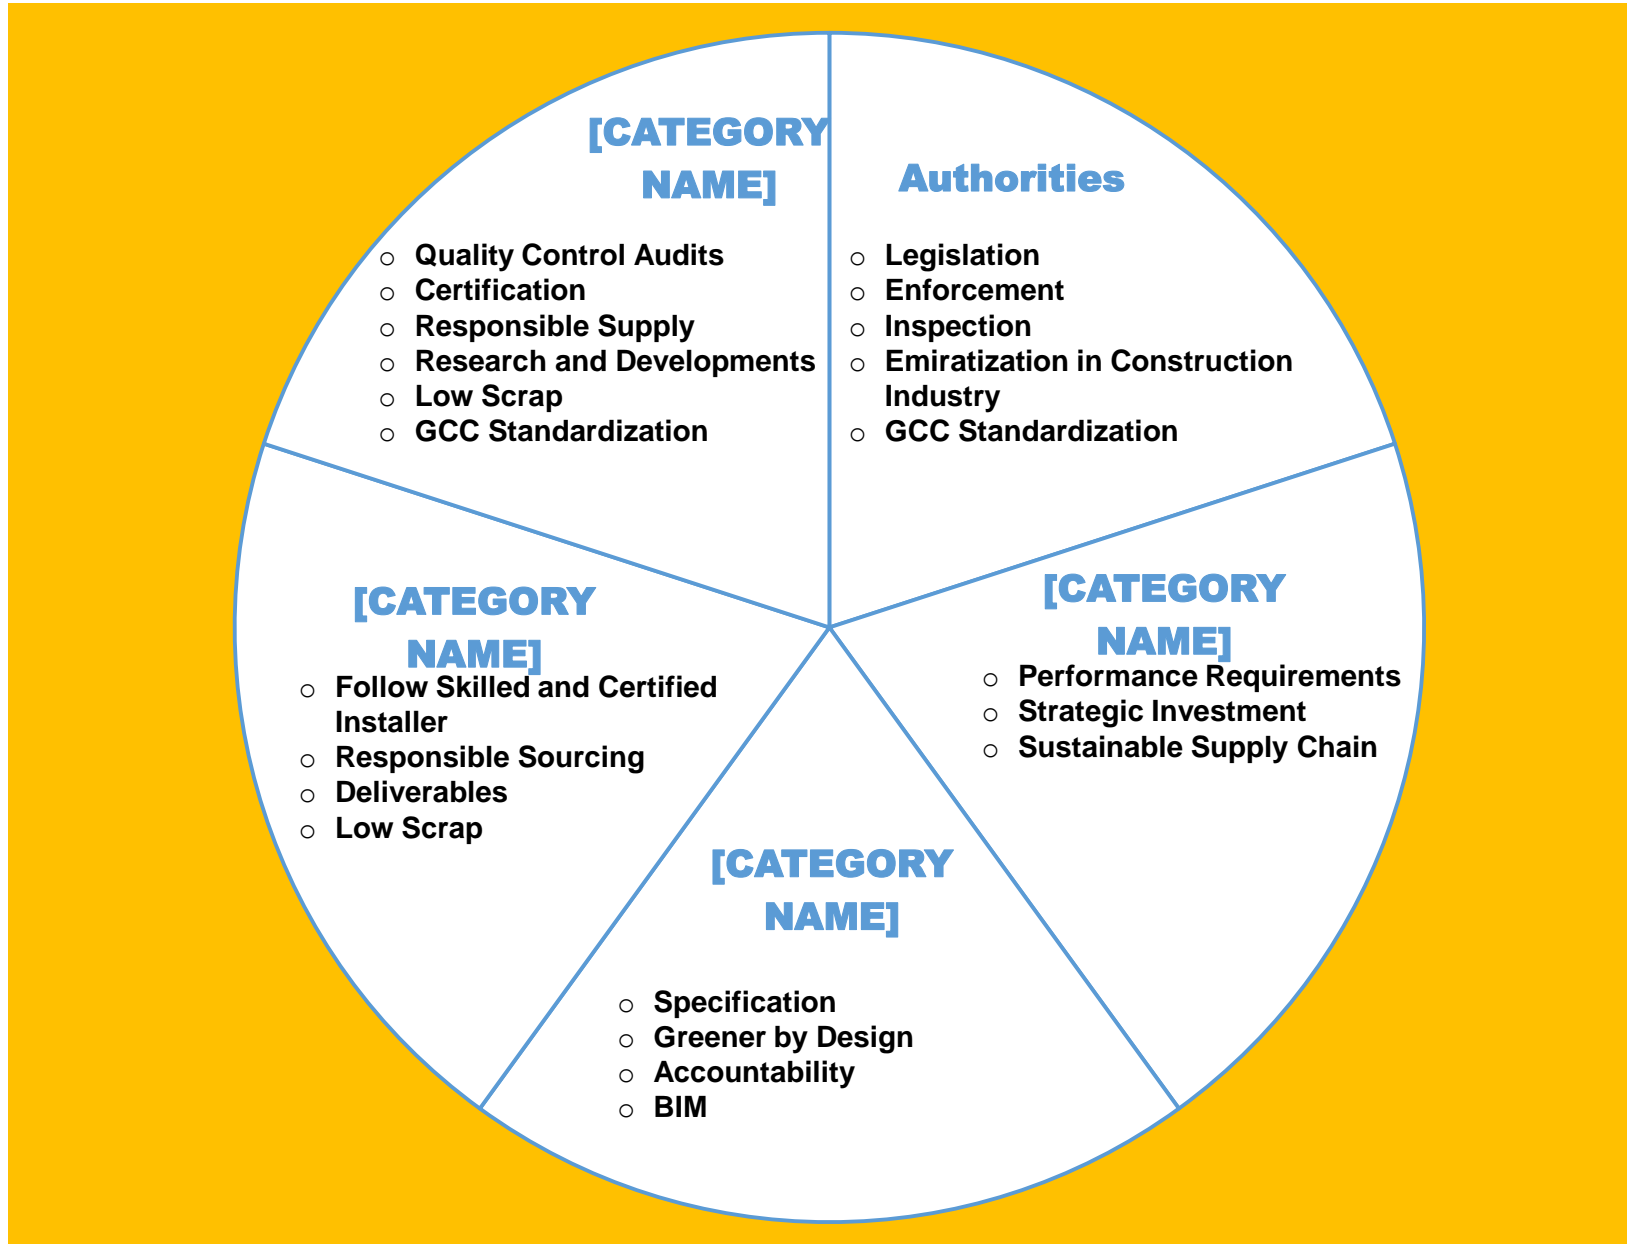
[CATEGORY NAME]

- Quality Control Audits
- Certification
- Responsible Supply
- Research and Developments
- Low Scrap
- GCC Standardization

Authorities

- Legislation
- Enforcement
- Inspection
- Emiratization in Construction Industry
- GCC Standardization

[CATEGORY NAME]

- Follow Skilled and Certified Installer
- Responsible Sourcing
- Deliverables
- Low Scrap

[CATEGORY NAME]

- Performance Requirements
- Strategic Investment
- Sustainable Supply Chain

[CATEGORY NAME]

- Specification
- Greener by Design
- Accountability
- BIM